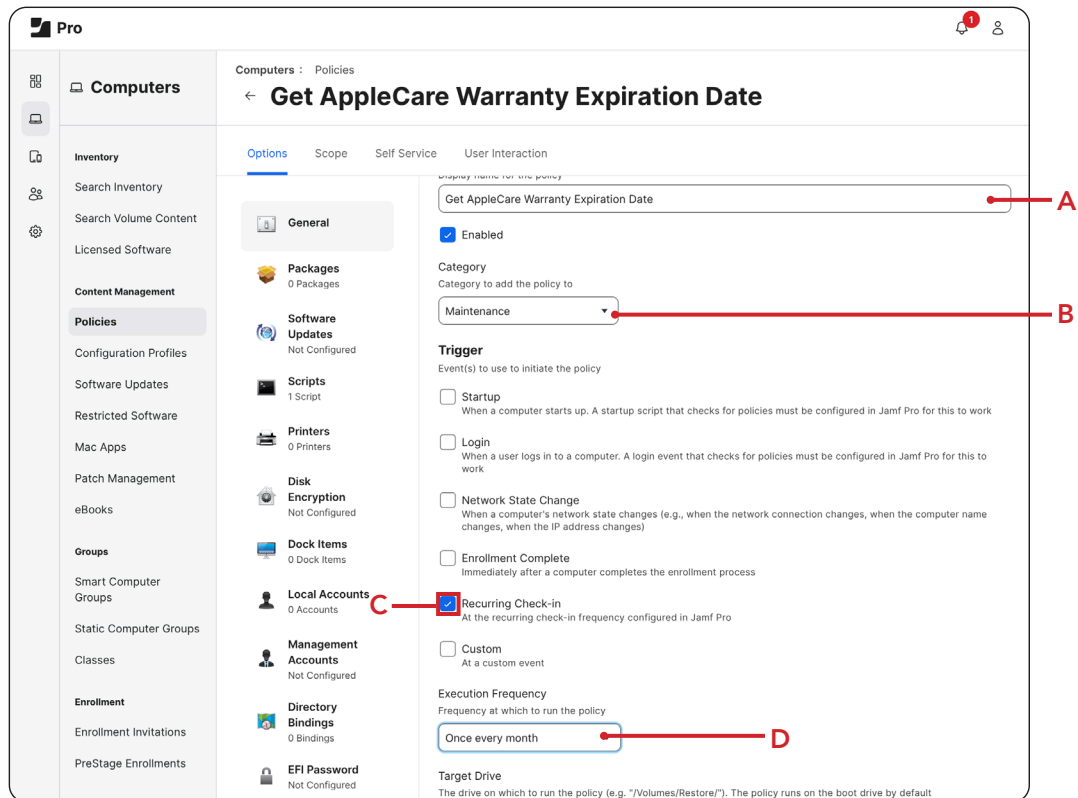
Pro

1

Computers

Inventory
Search Inventory
Search Volume Content
Licensed Software

Content Management
Policies
Configuration Profiles
Software Updates
Restricted Software
Mac Apps
Patch Management
eBooks

Groups
Smart Computer Groups
Static Computer Groups
Classes

Enrollment
Enrollment Invitations
PreStage Enrollments

Computers : Policies
← Get AppleCare Warranty Expiration Date

Options Scope Self Service User Interaction

General
Packages
0 Packages
Software Updates
Not Configured
Scripts
1 Script
Printers
0 Printers
Disk Encryption
Not Configured
Dock Items
0 Dock Items
Local Accounts
0 Accounts
Management Accounts
Not Configured
Directory Bindings
0 Bindings
EFI Password
Not Configured

Display name for the policy
Get AppleCare Warranty Expiration Date
A
Enabled

Category
Category to add the policy to
Maintenance
B

Trigger
Event(s) to use to initiate the policy
Startup
When a computer starts up. A startup script that checks for policies must be configured in Jamf Pro for this to work
Login
When a user logs in to a computer. A login event that checks for policies must be configured in Jamf Pro for this to work
Network State Change
When a computer's network state changes (e.g., when the network connection changes, when the computer name changes, when the IP address changes)
Enrollment Complete
Immediately after a computer completes the enrollment process
C
Recurring Check-in
At the recurring check-in frequency configured in Jamf Pro
Custom
At a custom event

Execution Frequency
Frequency at which to run the policy
Once every month
D

Target Drive
The drive on which to run the policy (e.g. "/Volumes/Restore/"). The policy runs on the boot drive by default